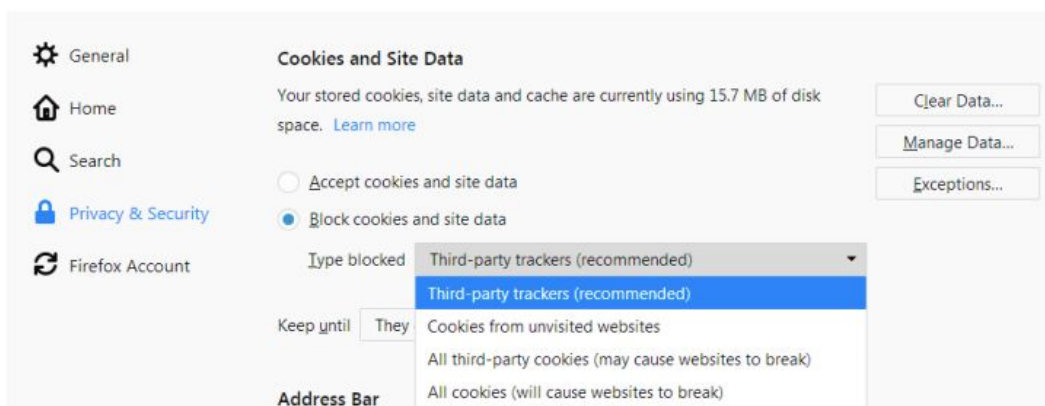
General

Home

Search

Privacy & Security

Firefox Account

Cookies and Site Data

Your stored cookies, site data and cache are currently using 15.7 MB of disk space. Learn more

Clear Data...

Manage Data...

Exceptions...

Accept cookies and site data

Block cookies and site data

Type blocked Third-party trackers (recommended)

Third-party trackers (recommended)

Cookies from unvisited websites

All third-party cookies (may cause websites to break)

All cookies (will cause websites to break)

Keep until They

Address Bar